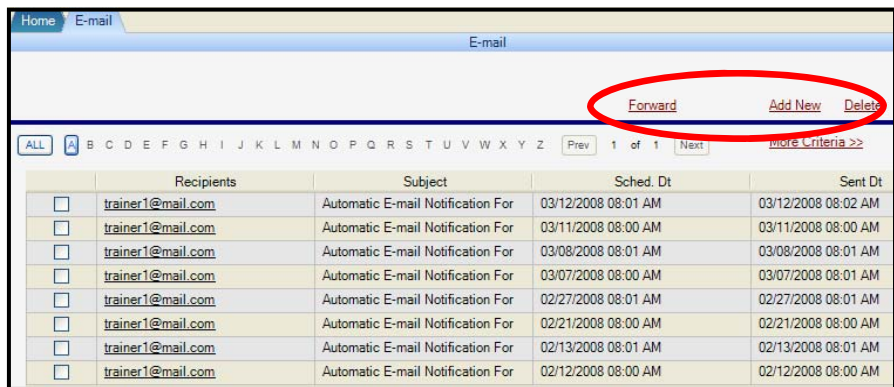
Home E-mail

E-mail

Forward Add New Delete

ALL A B C D E F G H I J K L M N O P Q R S T U V W X Y Z Prev 1 of 1 Next More Criteria >>

| | Recipients | Subject | Sched. Dt | Sent Dt |
|---|---|---|---|---|
| | trainer1@mail.com | Automatic E-mail Notification For | 03/12/2008 08:01 AM | 03/12/2008 08:02 AM |
| | trainer1@mail.com | Automatic E-mail Notification For | 03/11/2008 08:01 AM | 03/11/2008 08:00 AM |
| | trainer1@mail.com | Automatic E-mail Notification For | 03/08/2008 08:01 AM | 03/08/2008 08:01 AM |
| | trainer1@mail.com | Automatic E-mail Notification For | 03/07/2008 08:00 AM | 03/07/2008 08:01 AM |
| | trainer1@mail.com | Automatic E-mail Notification For | 02/27/2008 08:01 AM | 02/27/2008 08:01 AM |
| | trainer1@mail.com | Automatic E-mail Notification For | 02/21/2008 08:00 AM | 02/21/2008 08:00 AM |
| | trainer1@mail.com | Automatic E-mail Notification For | 02/13/2008 08:01 AM | 02/13/2008 08:01 AM |
| | trainer1@mail.com | Automatic E-mail Notification For | 02/12/2008 08:00 AM | 02/12/2008 08:00 AM |